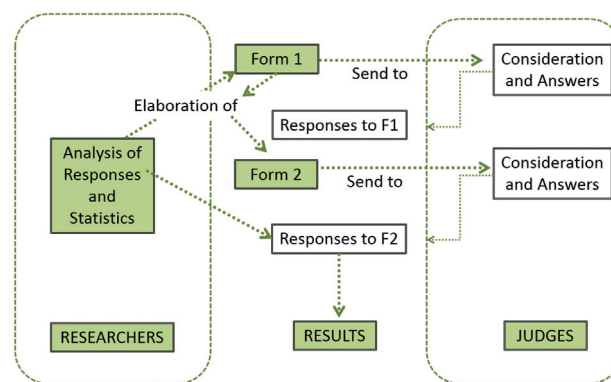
Form 1

Send to

Consideration and Answers

Elaboration of

Responses to F1

Analysis of Responses and Statistics

Form 2

Send to

Consideration and Answers

Responses to F2

RESULTS

RESEARCHERS

JUDGES